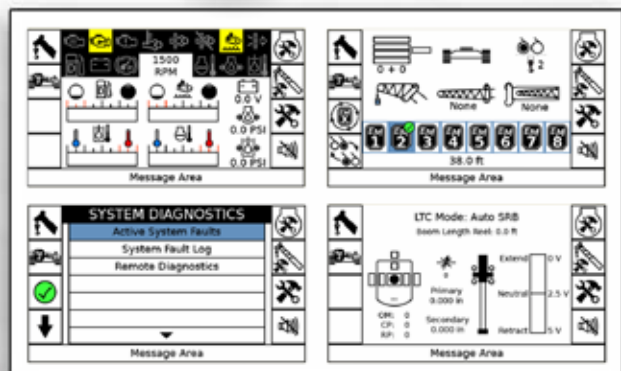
1500
RPM
0.0 V
0.0 PSI
0.0 PSI
Message Area

0 + 0
2
None
None
1
2
3
4
5
6
7
8
38.0 ft
Message Area

SYSTEM DIAGNOSTICS
Active System Faults
System Fault Log
Remote Diagnostics
Message Area

LTC Mode: Auto SRB
Boom Length Reel: 0.0 ft
Primary
0.000 in
Secondary
0.000 in
Extend
0 V
Neutral
2.5 V
Retract
5 V
OM: 0
CP: 0
RP: 0
Message Area